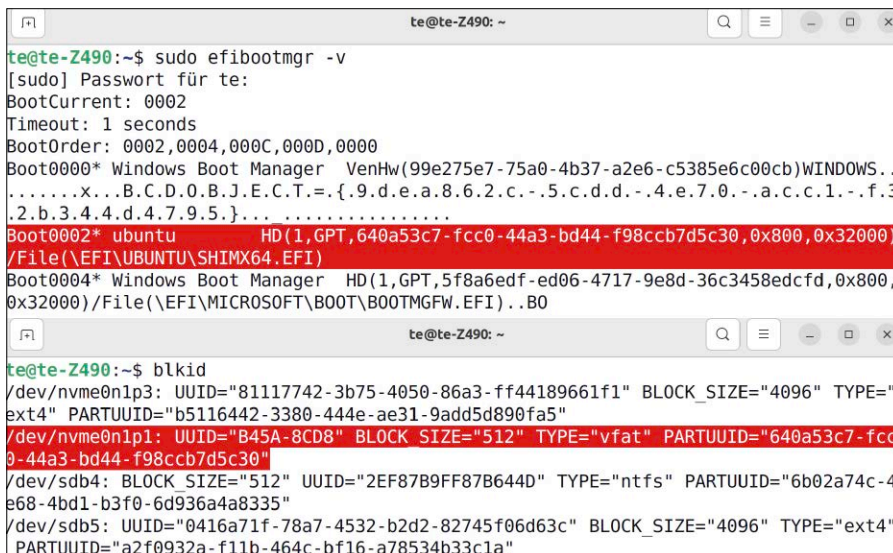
te@te-Z490: ~

te@te-Z490:~$ sudo efibootmgr -v
[sudo] Passwort für te:
BootCurrent: 0002
Timeout: 1 seconds
BootOrder: 0002,0004,000C,000D,0000
Boot0000* Windows Boot Manager VenHw(99e275e7-75a0-4b37-a2e6-c5385e6c00cb)WINDOWS..
.......x...B.C.D.O.B.J.E.C.T.=.{.9.d.e.a.8.6.2.c.-.5.c.d.d.-.4.e.7.0.-.a.c.c.1.-.f.3
.2.b.3.4.4.d.4.7.9.5.}... ................
Boot0002* ubuntu HD(1,GPT,640a53c7-fcc0-44a3-bd44-f98ccb7d5c30,0x800,0x32000)
/File(\EFI\UBUNTU\SHIMX64.EFI)
Boot0004* Windows Boot Manager HD(1,GPT,5f8a6edf-ed06-4717-9e8d-36c3458edcfd,0x800,
0x32000)/File(\EFI\MICROSOFT\BOOT\BOOTMGFW.EFI)..BO

te@te-Z490: ~

te@te-Z490:~$ blkid
/dev/nvme0n1p3: UUID="81117742-3b75-4050-86a3-ff44189661f1" BLOCK_SIZE="4096" TYPE="
ext4" PARTUUID="b5116442-3380-444e-ae31-9add5d890fa5"
/dev/nvme0n1p1: UUID="B45A-8CD8" BLOCK_SIZE="512" TYPE="vfat" PARTUUID="640a53c7-fcc
0-44a3-bd44-f98ccb7d5c30"
/dev/sdb4: BLOCK_SIZE="512" UUID="2EF87B9FF87B644D" TYPE="ntfs" PARTUUID="6b02a74c-4
e68-4bd1-b3f0-6d936a4a8335"
/dev/sdb5: UUID="0416a71f-78a7-4532-b2d2-82745f06d63c" BLOCK_SIZE="4096" TYPE="ext4"
PARTUUID="a2f0932a-f11b-464c-bf16-a78534b33c1a"